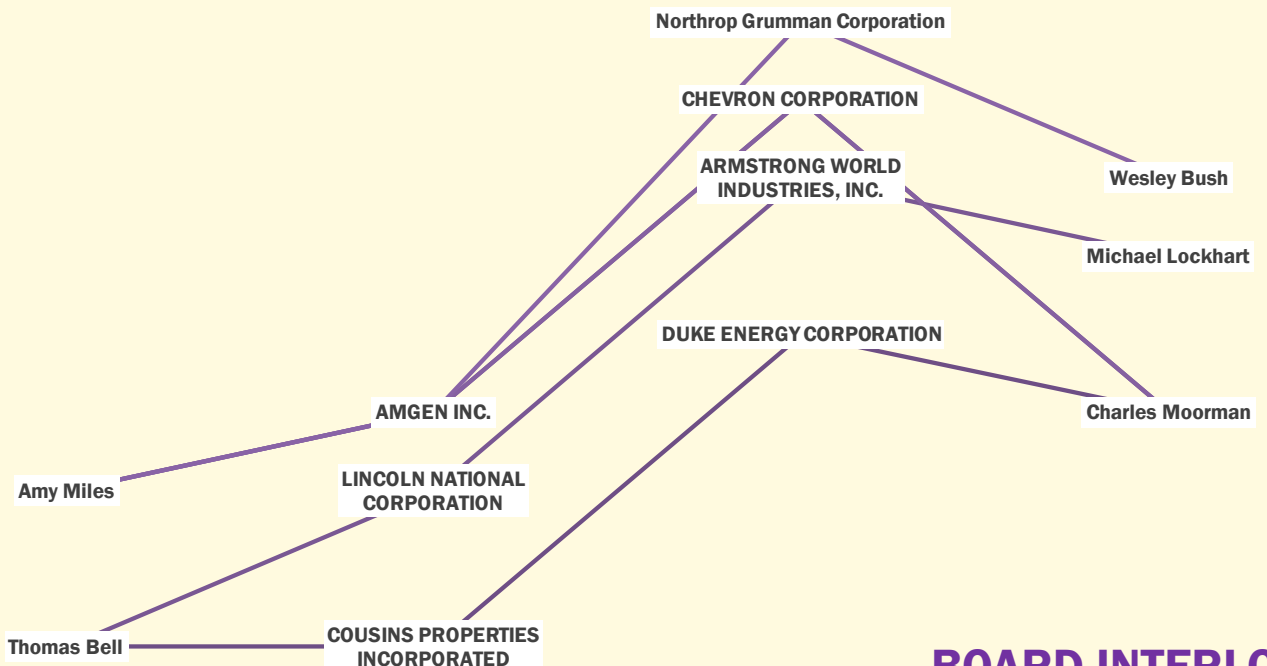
Northrop Grumman Corporation

CHEVRON CORPORATION

ARMSTRONG WORLD INDUSTRIES, INC.

Wesley Bush

Michael Lockhart

DUKE ENERGY CORPORATION

AMGEN INC.

Charles Moorman

LINCOLN NATIONAL CORPORATION

Amy Miles

Thomas Bell

COUSINS PROPERTIES INCORPORATED

BOARD INTERL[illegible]